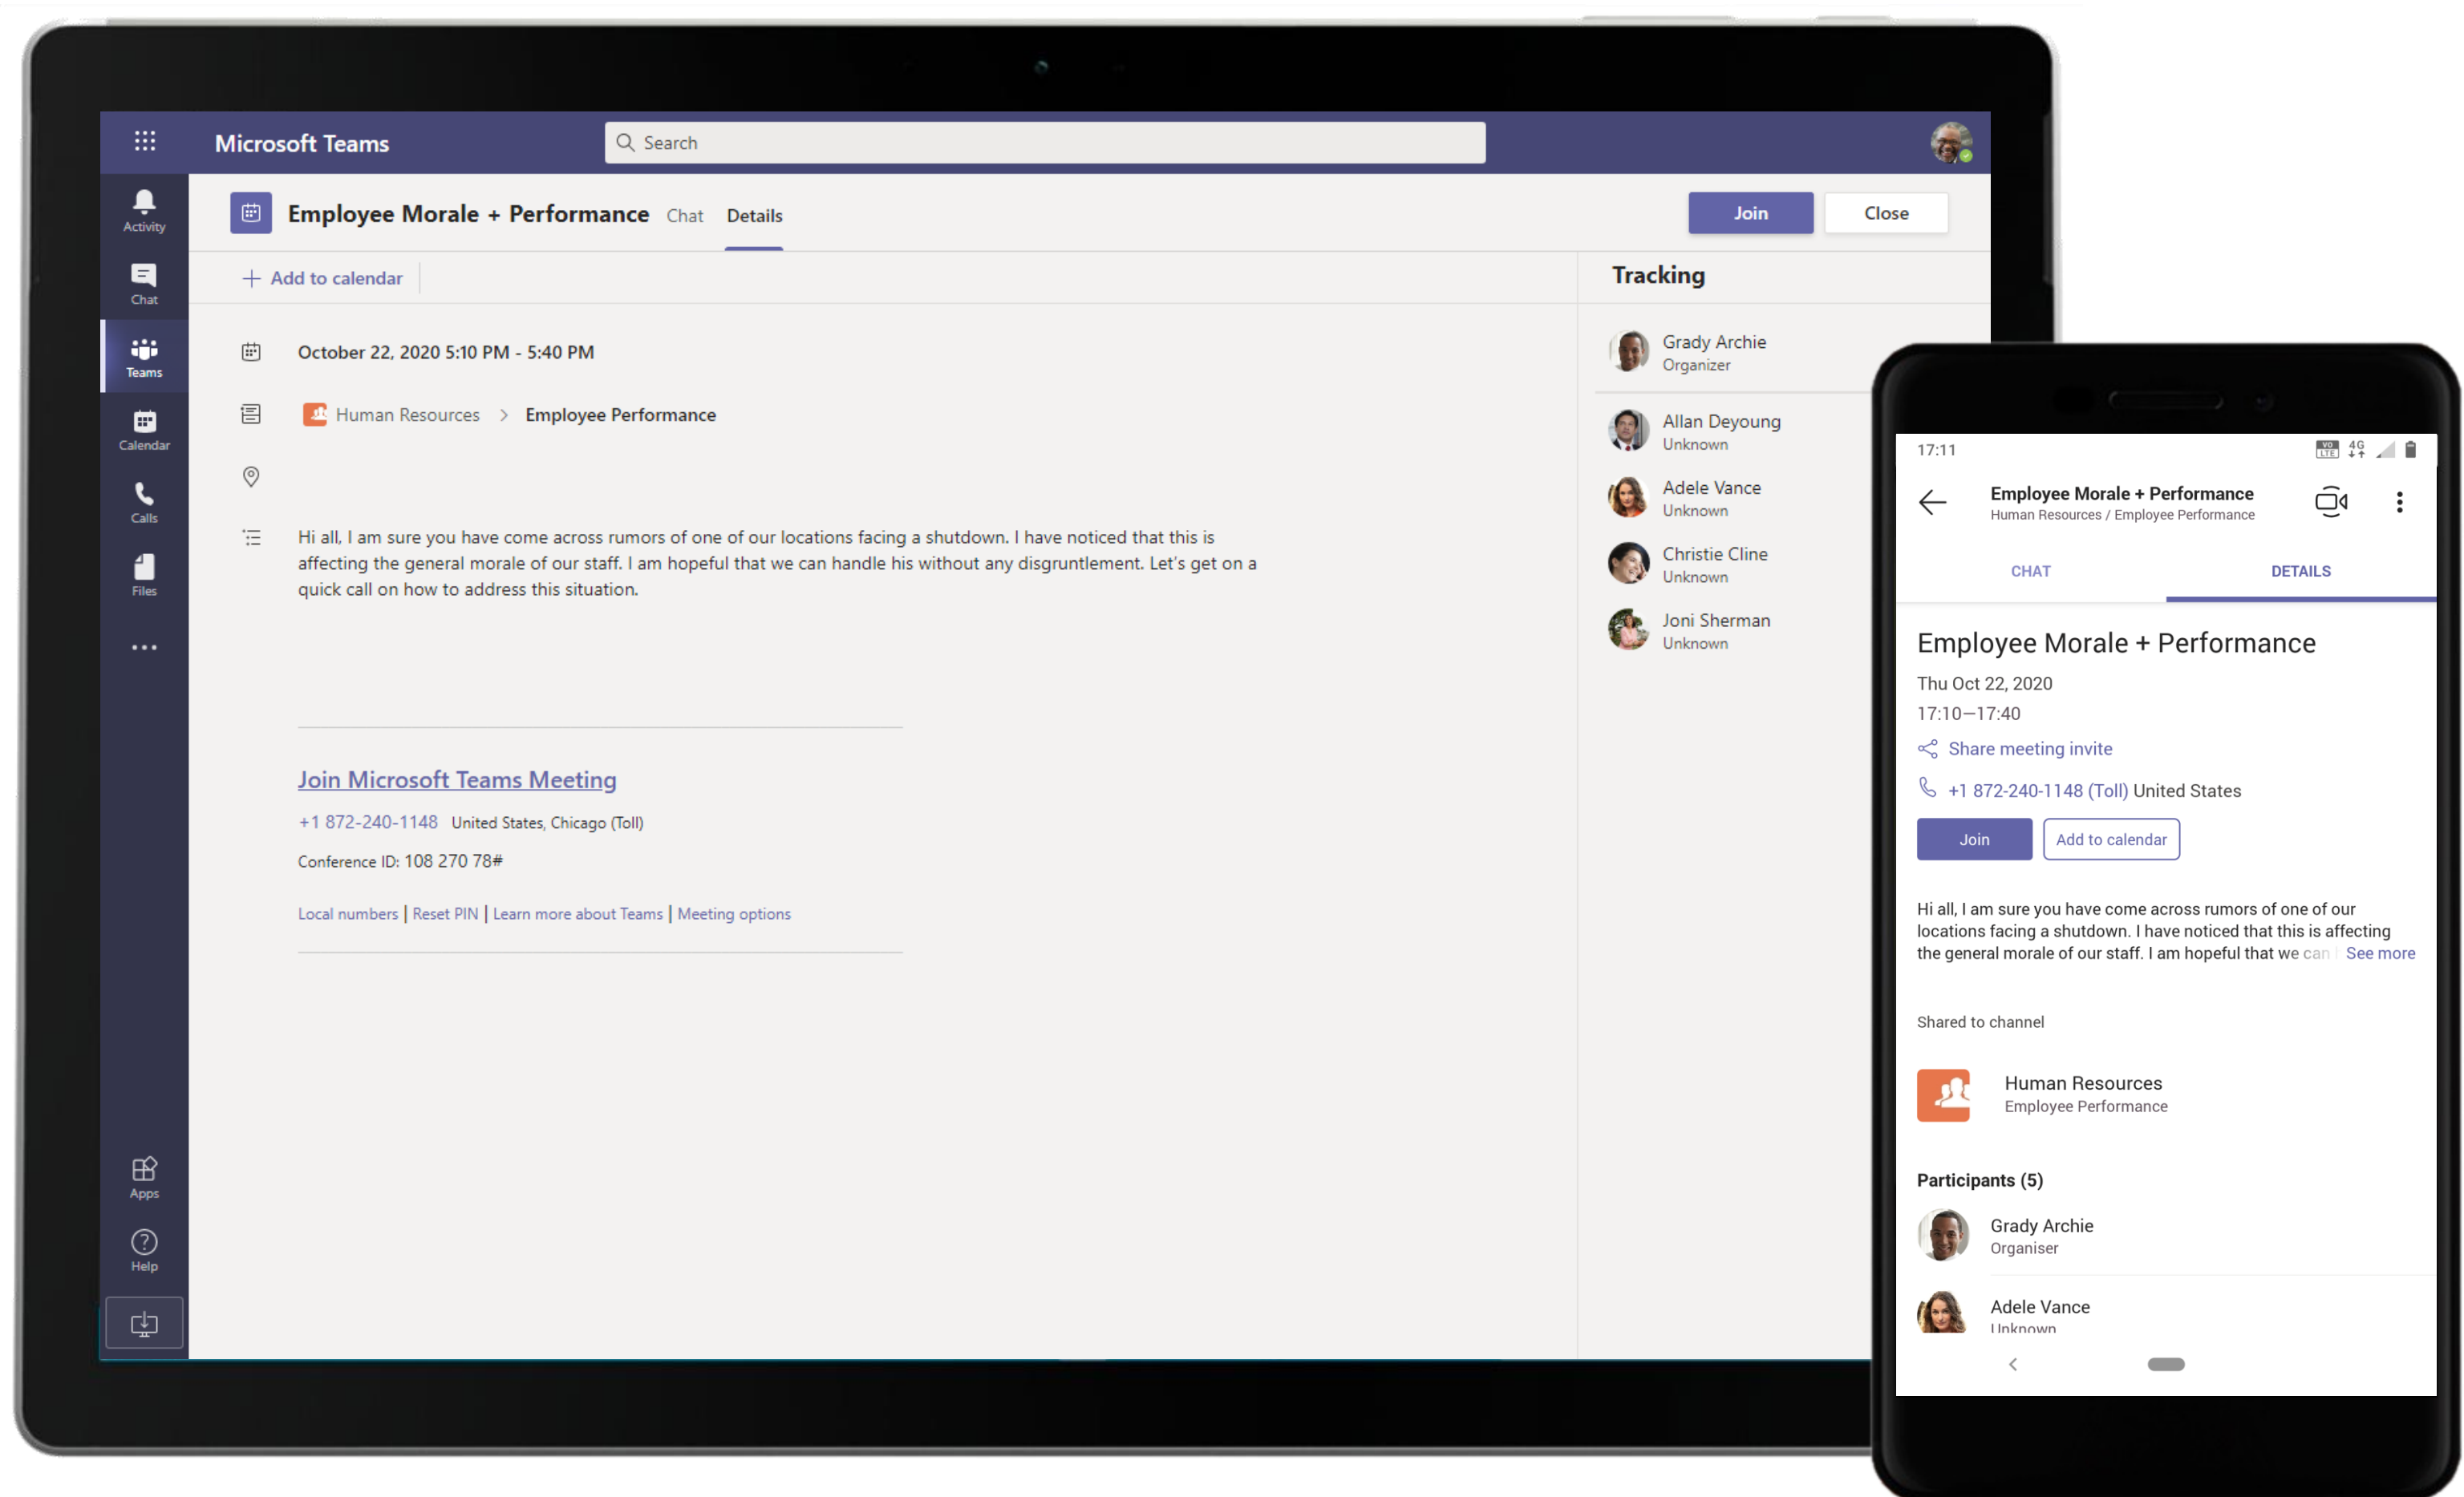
Microsoft Teams

Search

Activity

Chat

Teams

Calendar

Calls

Files

...

Apps

Help

Employee Morale + Performance Chat Details

Join Close

+ Add to calendar

October 22, 2020 5:10 PM - 5:40 PM

Human Resources > Employee Performance

Hi all, I am sure you have come across rumors of one of our locations facing a shutdown. I have noticed that this is affecting the general morale of our staff. I am hopeful that we can handle his without any disgruntlement. Let's get on a quick call on how to address this situation.

Join Microsoft Teams Meeting

+1 872-240-1148 United States, Chicago (Toll)

Conference ID: 108 270 78#

Local numbers | Reset PIN | Learn more about Teams | Meeting options

Tracking

Grady Archie
Organizer

Allan Deyoung
Unknown

Adele Vance
Unknown

Christie Cline
Unknown

Joni Sherman
Unknown

17:11

Employee Morale + Performance
Human Resources / Employee Performance

CHAT DETAILS

Employee Morale + Performance

Thu Oct 22, 2020

17:10—17:40

Share meeting invite

+1 872-240-1148 (Toll) United States

Join Add to calendar

Hi all, I am sure you have come across rumors of one of our locations facing a shutdown. I have noticed that this is affecting the general morale of our staff. I am hopeful that we can See more

Shared to channel

Human Resources
Employee Performance

Participants (5)

Grady Archie
Organiser

Adele Vance
Unknown